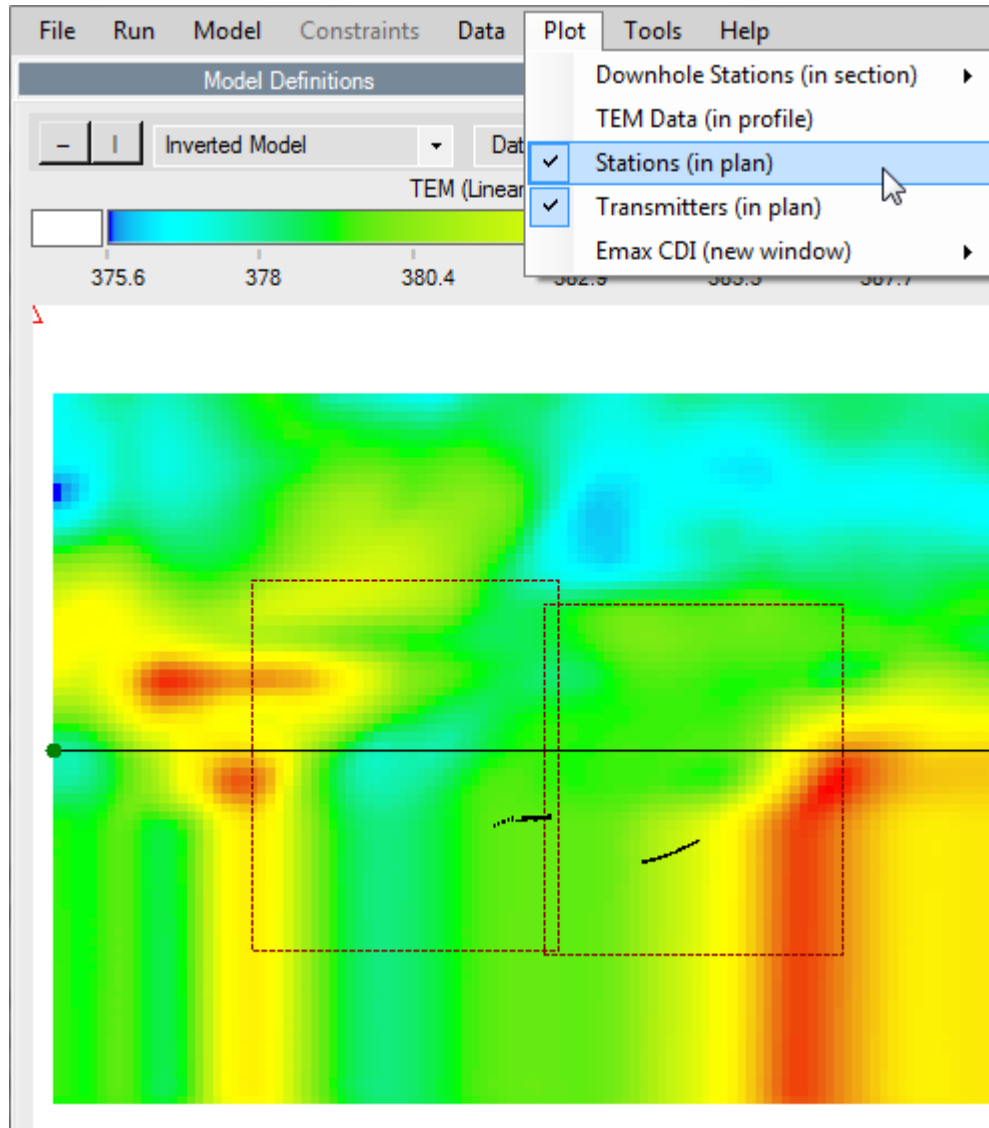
File Run Model Constraints Data Plot Tools Help

Model Definitions

– | Inverted Model Dat

TEM (Linear

375.6 378 380.4 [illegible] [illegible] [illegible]

Downhole Stations (in section)
TEM Data (in profile)
✓ Stations (in plan)
✓ Transmitters (in plan)
Emax CDI (new window)